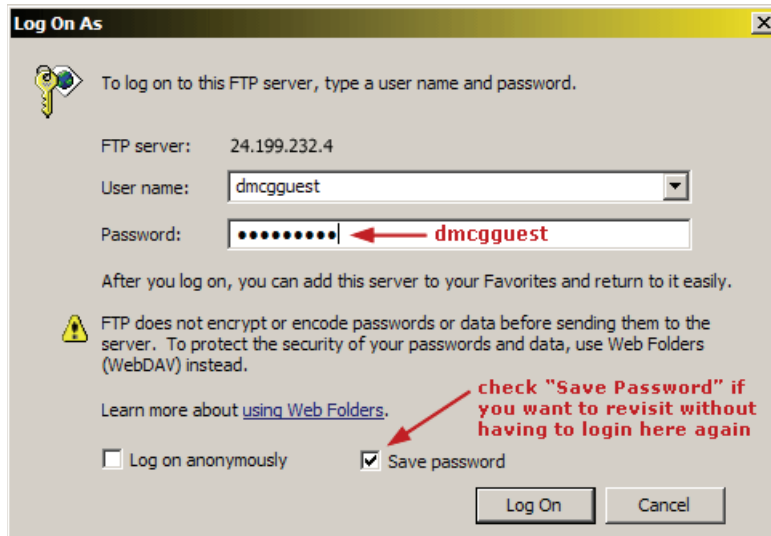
Log On As

To log on to this FTP server, type a user name and password.

FTP server: 24.199.232.4

User name: dmcgguest

Password: ••••••••• dmcgguest

After you log on, you can add this server to your Favorites and return to it easily.

FTP does not encrypt or encode passwords or data before sending them to the server. To protect the security of your passwords and data, use Web Folders (WebDAV) instead.

Learn more about using Web Folders.

check "Save Password" if you want to revisit without having to login here again

Log on anonymously

Save password

Log On

Cancel